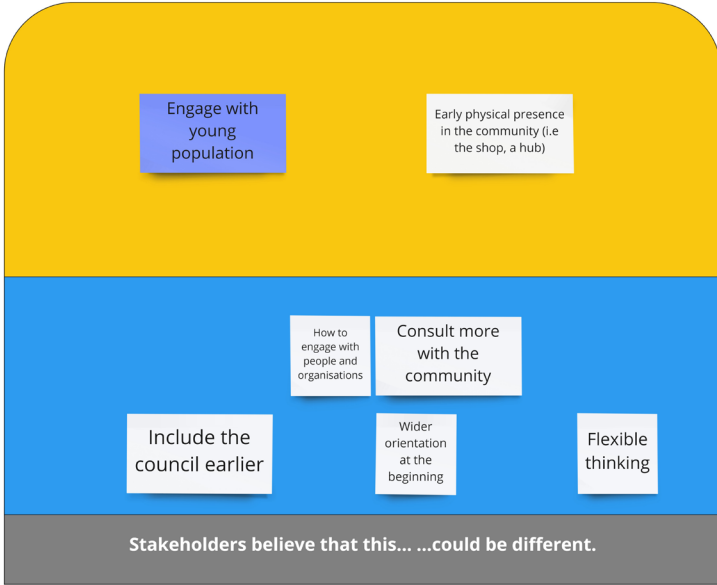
Engage with young population

Early physical presence in the community (i.e the shop, a hub)

How to engage with people and organisations

Consult more with the community

Include the council earlier

Wider orientation at the beginning

Flexible thinking

Stakeholders believe that this... ...could be different.